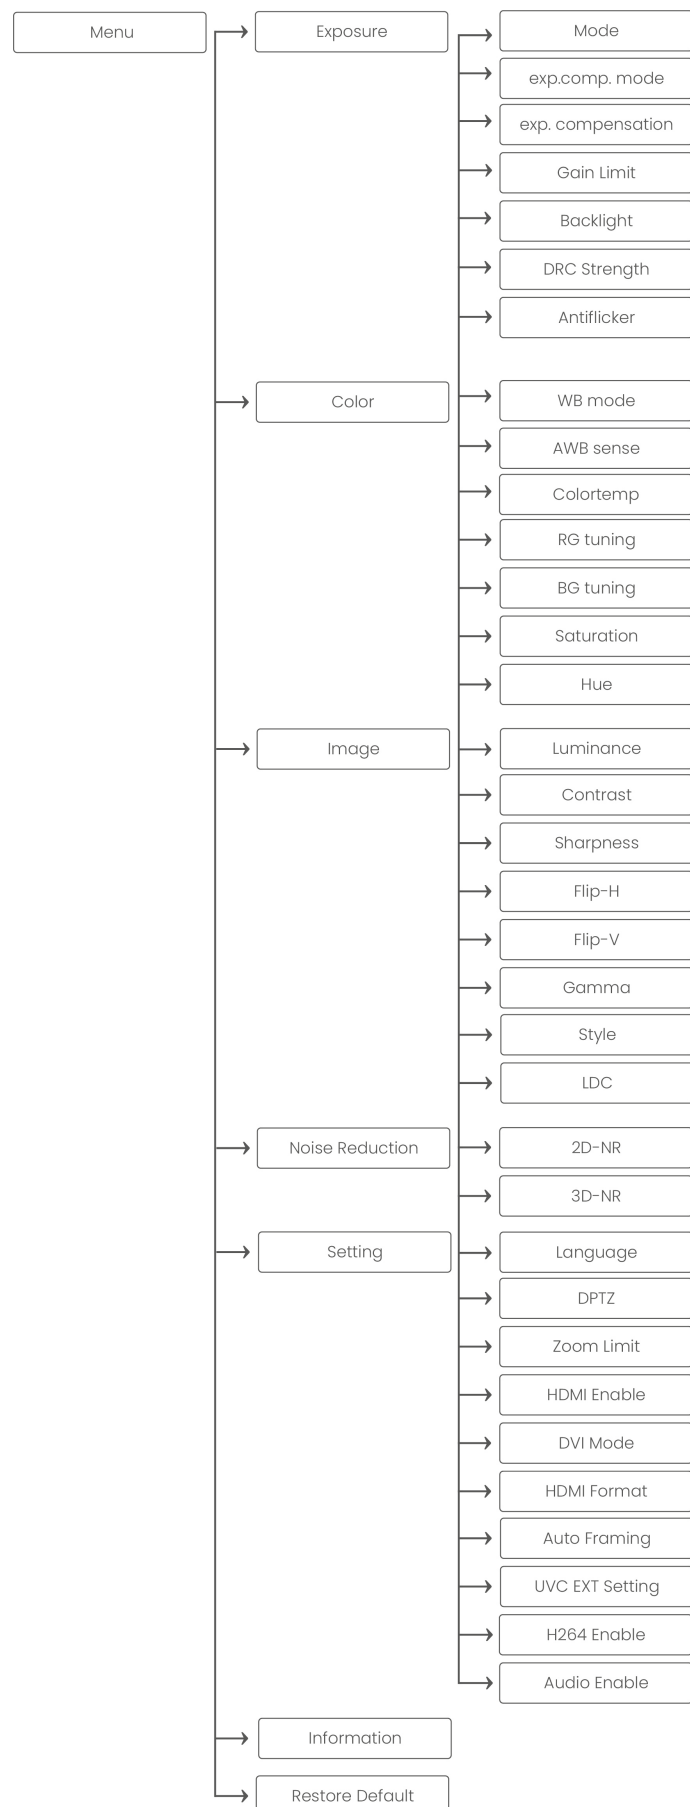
Menu

Exposure

Mode

exp.comp. mode

exp. compensation

Gain Limit

Backlight

DRC Strength

Antiflicker

Color

WB mode

AWB sense

Colortemp

RG tuning

BG tuning

Saturation

Hue

Image

Luminance

Contrast

Sharpness

Flip-H

Flip-V

Gamma

Style

LDC

Noise Reduction

2D-NR

3D-NR

Setting

Language

DPTZ

Zoom Limit

HDMI Enable

DVI Mode

HDMI Format

Auto Framing

UVC EXT Setting

H264 Enable

Audio Enable

Information

Restore Default